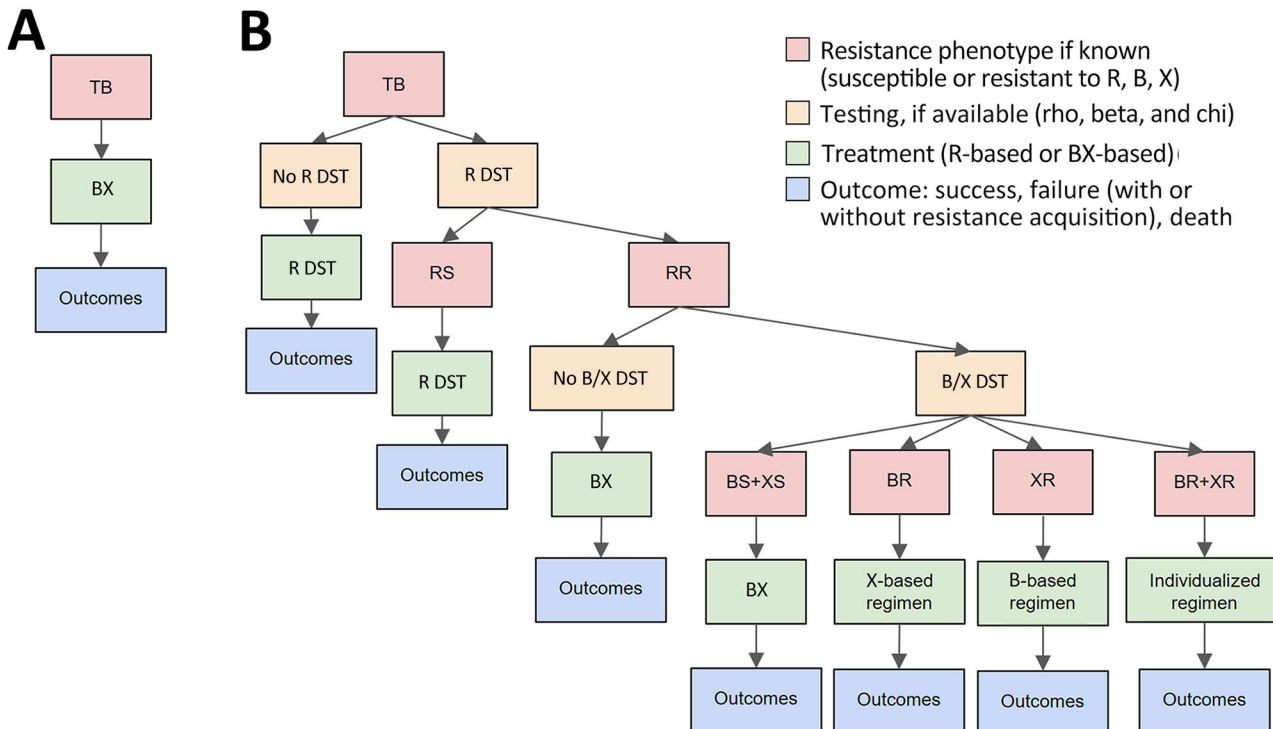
A

TB

BX

Outcomes

B

Resistance phenotype if known (susceptible or resistant to R, B, X)

Testing, if available (rho, beta, and chi)

Treatment (R-based or BX-based)

Outcome: success, failure (with or without resistance acquisition), death

TB

No R DST

R DST

R DST

Outcomes

RS

RR

R DST

Outcomes

No B/X DST

B/X DST

BX

Outcomes

BS+XS

BR

XR

BR+XR

BX

X-based regimen

B-based regimen

Individualized regimen

Outcomes

Outcomes

Outcomes

Outcomes